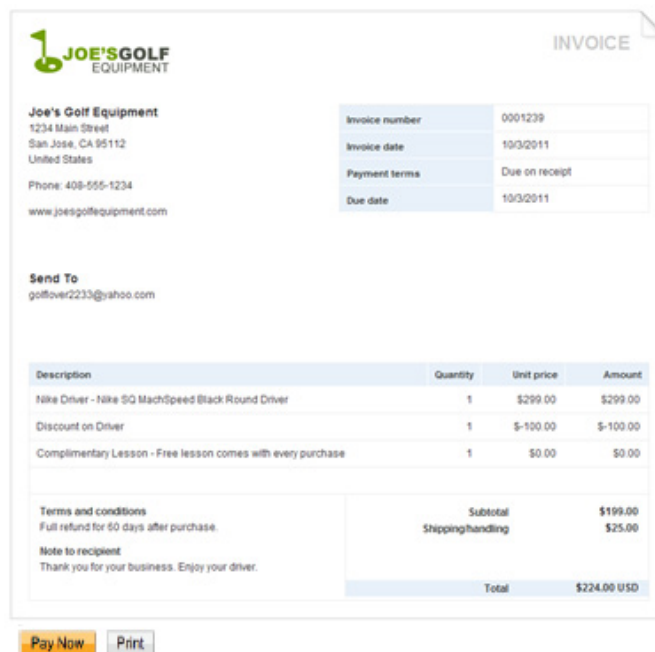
JOE'SGOLF
EQUIPMENT

INVOICE

Joe's Golf Equipment
1234 Main Street
San Jose, CA 95112
United States

Phone: 408-555-1234

www.joesgolfequipment.com

| | |
|---|---|
| Invoice number | 0001239 |
| Invoice date | 10/3/2011 |
| Payment terms | Due on receipt |
| Due date | 10/3/2011 |

Send To
golflover2233@yahoo.com

| Description | Quantity | Unit price | Amount |
|---|---|---|---|
| Nike Driver - Nike SQ MachSpeed Black Round Driver | 1 | $299.00 | $299.00 |
| Discount on Driver | 1 | $-100.00 | $-100.00 |
| Complimentary Lesson - Free lesson comes with every purchase | 1 | $0.00 | $0.00 |

Terms and conditions
Full refund for 60 days after purchase.

Note to recipient
Thank you for your business. Enjoy your driver.

Subtotal $199.00
Shipping/handling $25.00

Total $224.00 USD

Pay Now Print